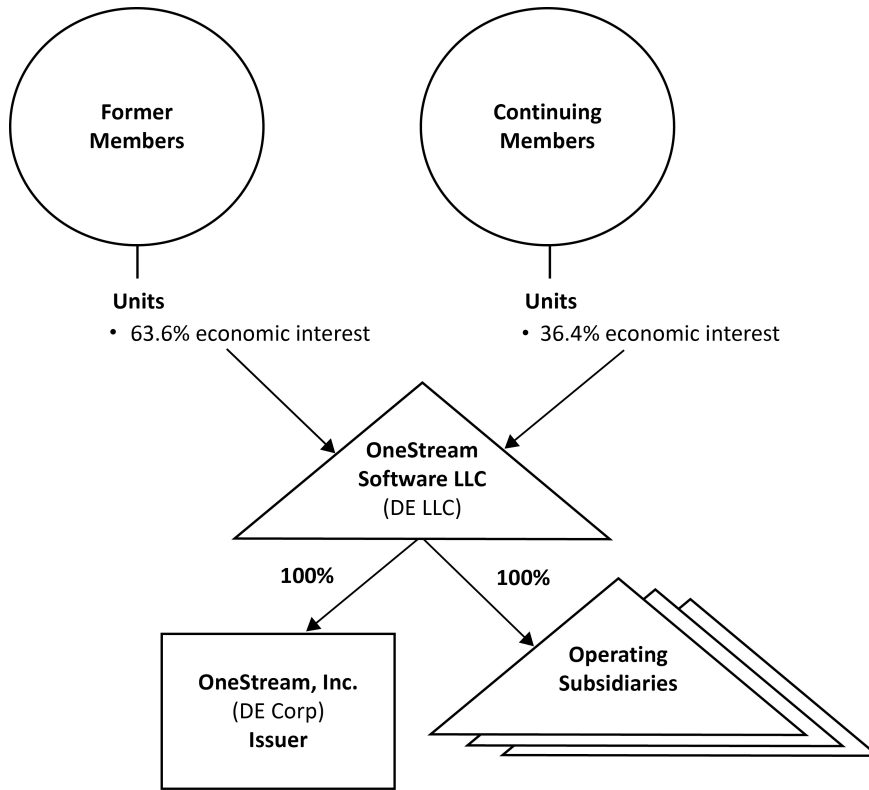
Former Members

Continuing Members

Units
• 63.6% economic interest

Units
• 36.4% economic interest

OneStream Software LLC
(DE LLC)

100%

100%

OneStream, Inc.
(DE Corp)
Issuer

Operating Subsidiaries